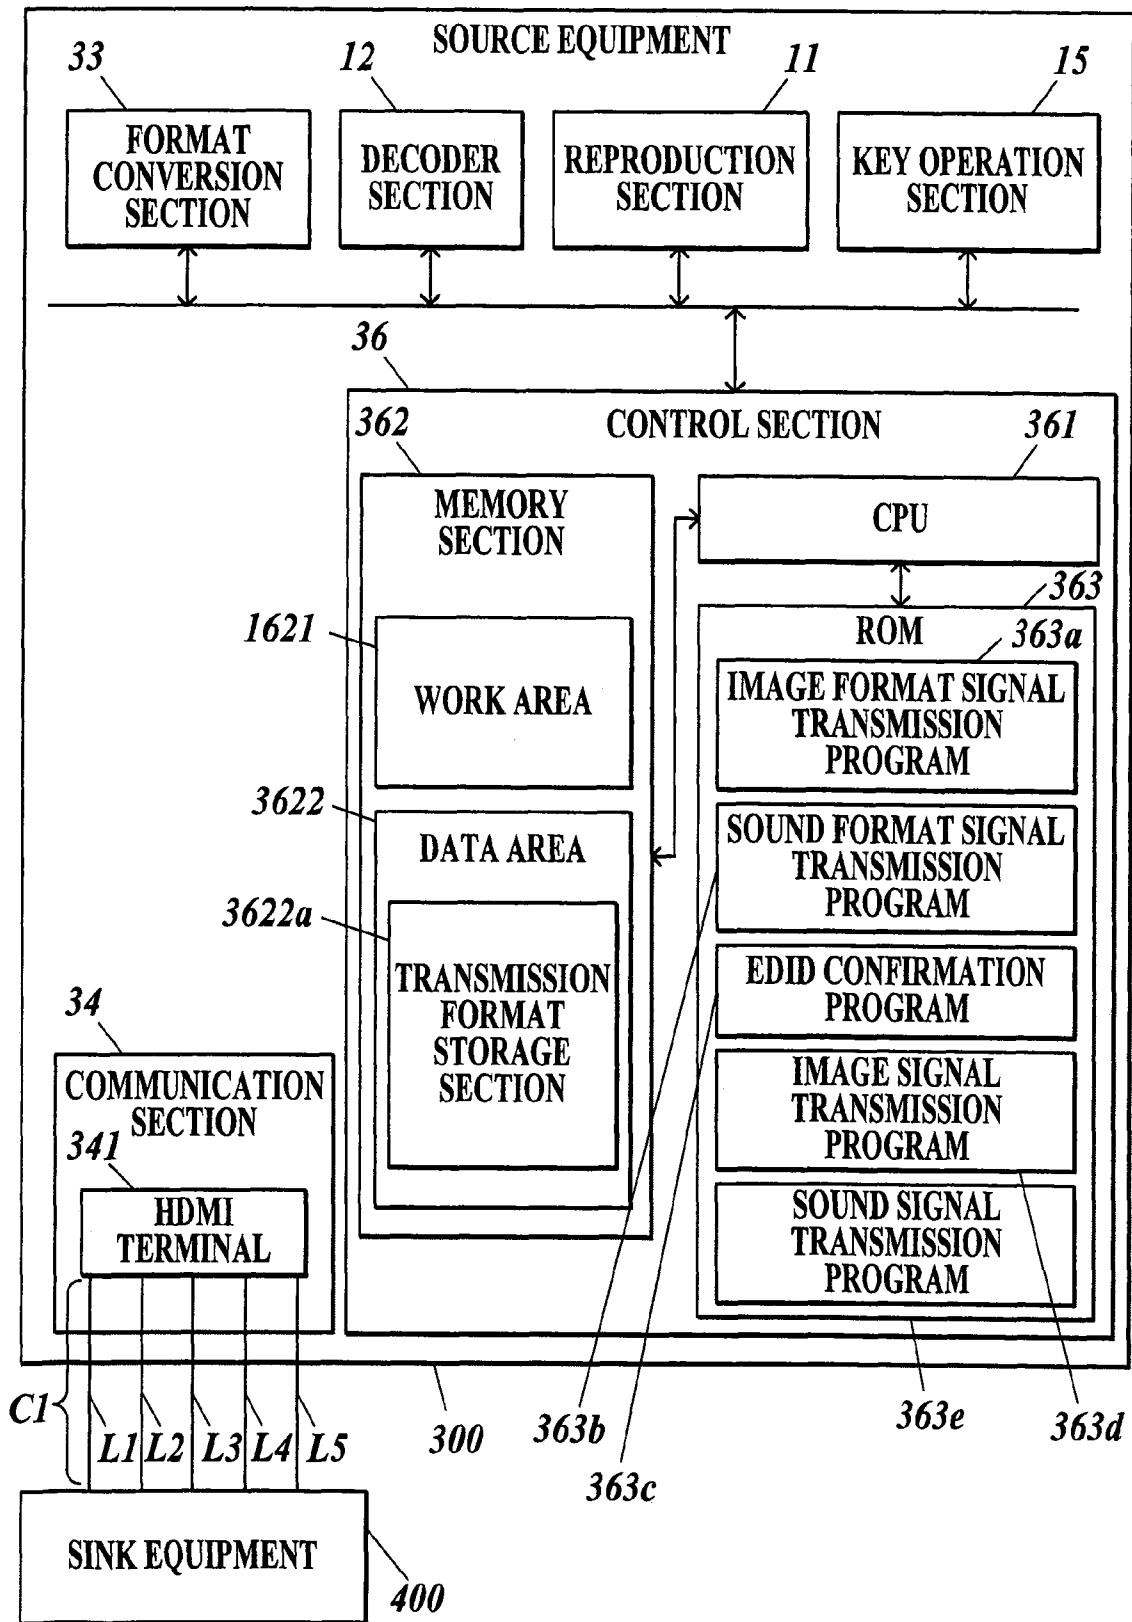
SOURCE EQUIPMENT

33
FORMAT CONVERSION SECTION

12
DECODER SECTION

11
REPRODUCTION SECTION

15
KEY OPERATION SECTION

36
CONTROL SECTION

362
MEMORY SECTION

361
CPU

363
ROM

1621
WORK AREA

363a
IMAGE FORMAT SIGNAL TRANSMISSION PROGRAM

3622
DATA AREA

SOUND FORMAT SIGNAL TRANSMISSION PROGRAM

3622a
TRANSMISSION FORMAT STORAGE SECTION

EDID CONFIRMATION PROGRAM

34
COMMUNICATION SECTION

IMAGE SIGNAL TRANSMISSION PROGRAM

341
HDMI TERMINAL

SOUND SIGNAL TRANSMISSION PROGRAM

C1
L1 L2 L3 L4 L5

300

363b

363c

363e

363d

SINK EQUIPMENT

400